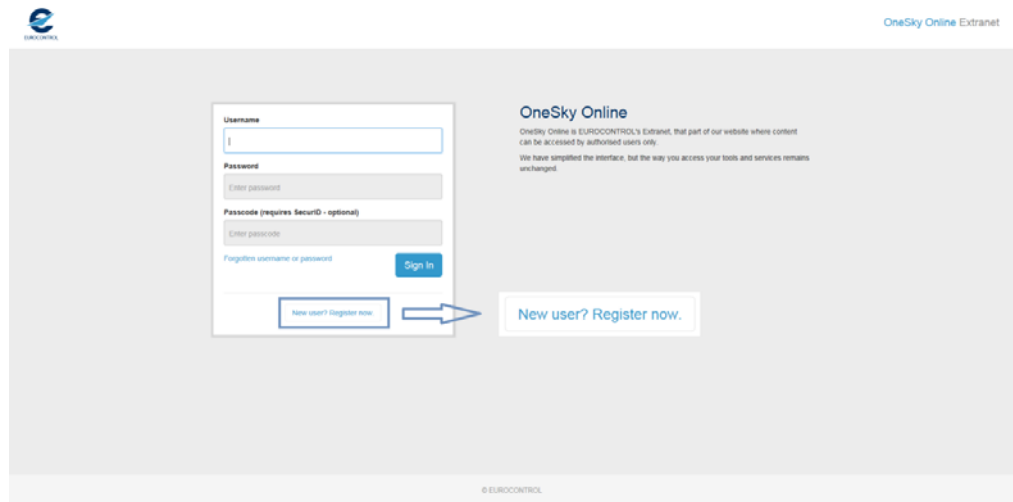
EUROCONTROL

OneSky Online Extranet

Username

Password

Enter password

Passcode (requires SecurID - optional)

Enter passcode

Forgotten username or password

Sign In

New user? Register now.

OneSky Online

OneSky Online is EUROCONTROL's Extranet, that part of our website where content can be accessed by authorised users only.

We have simplified the interface, but the way you access your tools and services remains unchanged

New user? Register now.

© EUROCONTROL